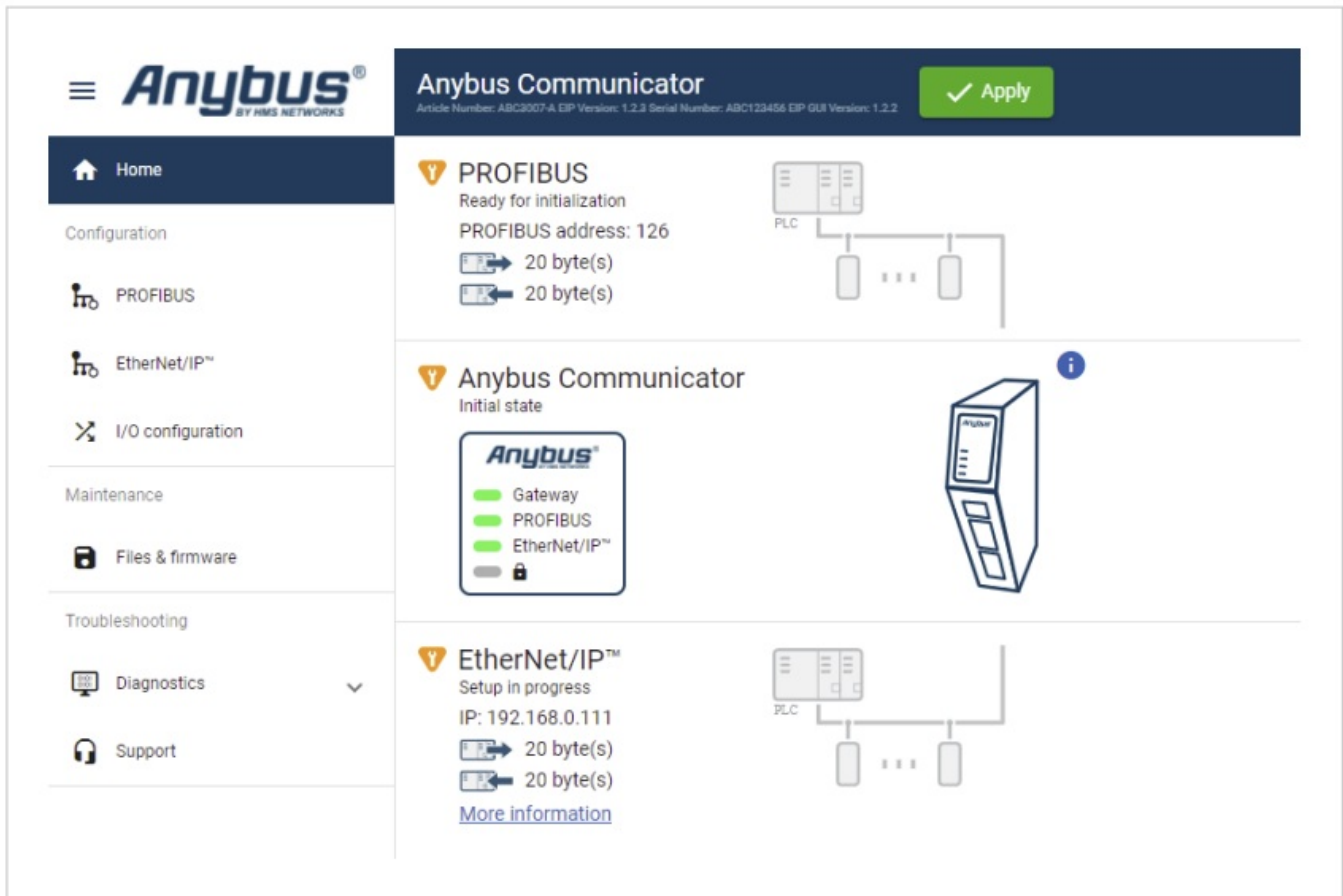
Anybus®
BY HMS NETWORKS

Anybus Communicator
Article Number: ABC3007-A EIP Version: 1.2.3 Serial Number: ABC123456 EIP GUI Version: 1.2.2

Apply

Home

Configuration

PROFIBUS

EtherNet/IP™

I/O configuration

Maintenance

Files & firmware

Troubleshooting

Diagnostics

Support

PROFIBUS
Ready for initialization
PROFIBUS address: 126
20 byte(s)
20 byte(s)

PLC

Anybus Communicator
Initial state

Anybus
BY HMS NETWORKS
Gateway
PROFIBUS
EtherNet/IP™

Anybus

EtherNet/IP™
Setup in progress
IP: 192.168.0.111
20 byte(s)
20 byte(s)
More information

PLC